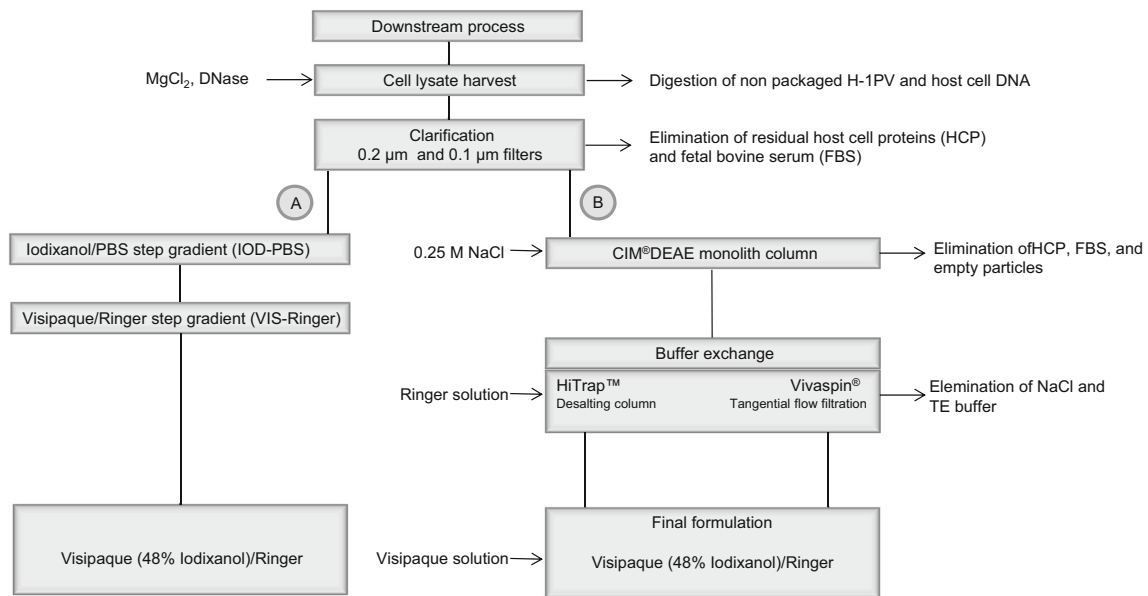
Downstream process

$MgCl_2$, DNase

Cell lysate harvest

Digestion of non packaged H-1PV and host cell DNA

Clarification
0.2 µm and 0.1 µm filters

Elimination of residual host cell proteins (HCP) and fetal bovine serum (FBS)

A

B

Iodixanol/PBS step gradient (IOD-PBS)

0.25 M NaCl

CIM®DEAE monolith column

Elimination ofHCP, FBS, and empty particles

Visipaque/Ringer step gradient (VIS-Ringer)

Buffer exchange

Ringer solution

HiTrap™
Desalting column

Vivaspin®
Tangential flow filtration

Elemination of NaCl and TE buffer

Visipaque (48% Iodixanol)/Ringer

Visipaque solution

Final formulation

Visipaque (48% Iodixanol)/Ringer